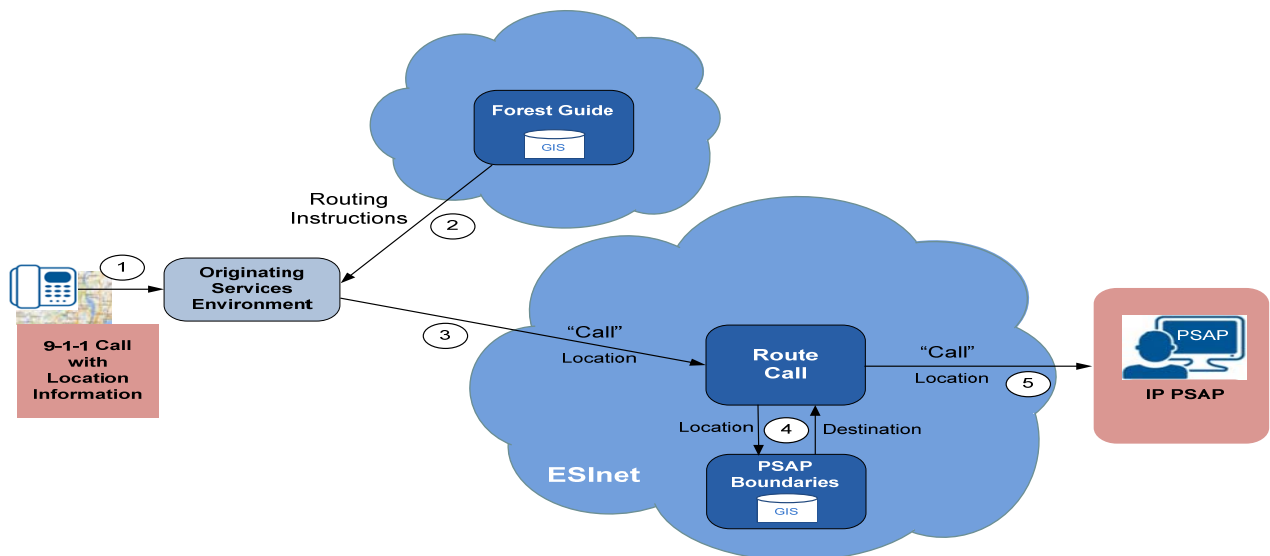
Forest Guide
GIS

Routing Instructions
2

1

Originating Services Environment

9-1-1 Call with Location Information

3
"Call"
Location

Route Call

"Call"
Location
5

PSAP
IP PSAP

Location
4
Destination

ESInet

PSAP Boundaries
GIS